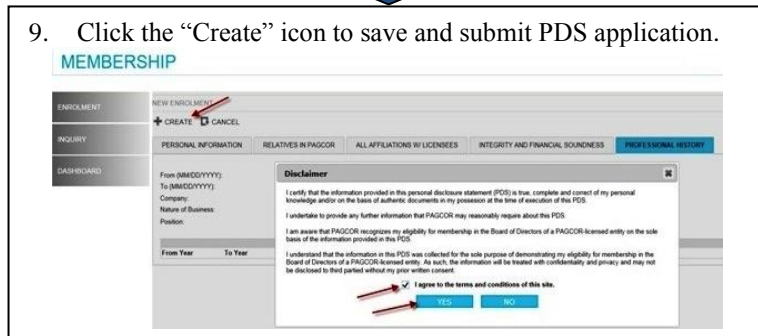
9. Click the "Create" icon to save and submit PDS application.

MEMBERSHIP

ENROLMENT
INQUIRY
DASHBOARD

NEW ENROLMENT
CREATE CANCEL

PERSONAL INFORMATION | RELATIVES IN PAGCOR | ALL AFFILIATIONS W/ LICENSEES | INTEGRITY AND FINANCIAL SOUNDNESS | PROFESSIONAL HISTORY

From (MM/DD/YYYY):
To (MM/DD/YYYY):
Company:
Nature of Business:
Position:

From Year | To Year

Disclaimer

I certify that the information provided in this personal disclosure statement (PDS) is true, complete and correct of my personal knowledge and/or on the basis of authentic documents in my possession at the time of execution of this PDS.

I undertake to provide any further information that PAGCOR may reasonably require about this PDS.

I am aware that PAGCOR recognizes my eligibility for membership in the Board of Directors of a PAGCOR-licensed entity on the sole basis of the information provided in this PDS.

I understand that the information in this PDS was collected for the sole purpose of demonstrating my eligibility for membership in the Board of Directors of a PAGCOR-licensed entity. As such, the information will be treated with confidentiality and privacy and may not be disclosed to third parties without my prior written consent.

I agree to the terms and conditions of this site.

YES NO